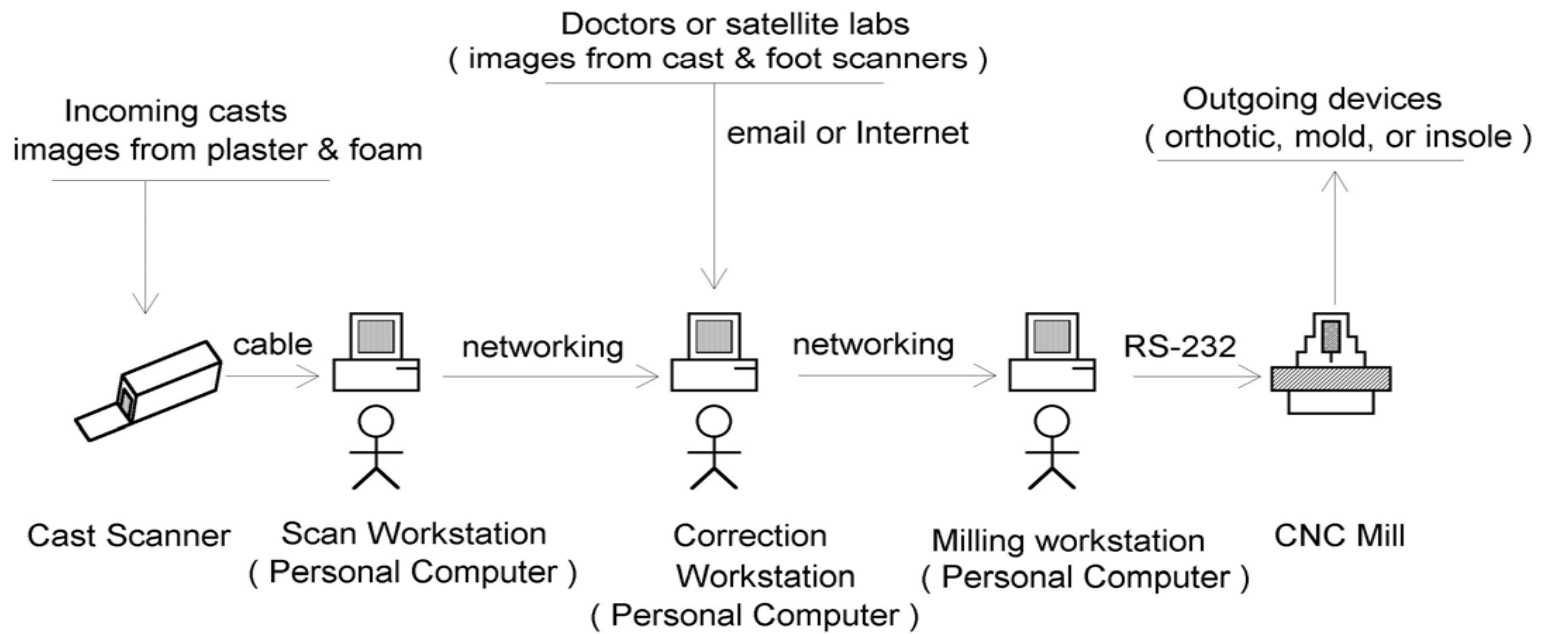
Doctors or satellite labs
( images from cast & foot scanners )

Incoming casts
images from plaster & foam

email or Internet

Outgoing devices
( orthotic, mold, or insole )

cable

networking

networking

RS-232

Cast Scanner

Scan Workstation
( Personal Computer )

Correction
Workstation
( Personal Computer )

Milling workstation
( Personal Computer )

CNC Mill